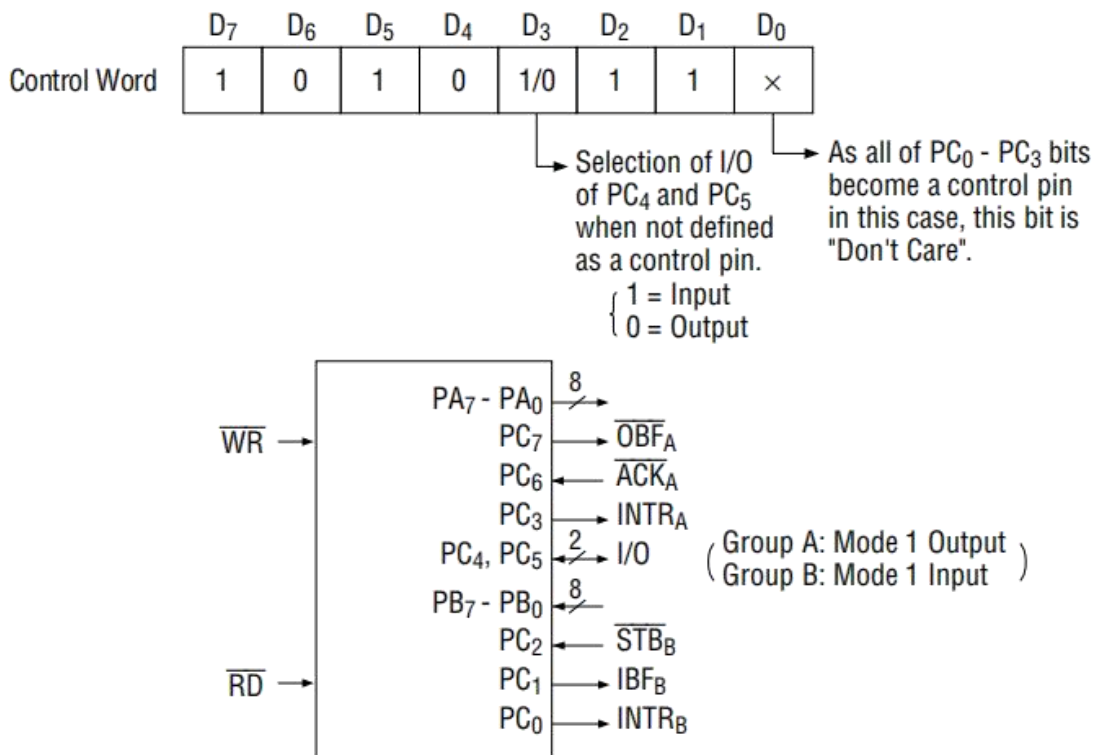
| | $D_7$ | $D_6$ | $D_5$ | $D_4$ | $D_3$ | $D_2$ | $D_1$ | $D_0$ |
|---|---|---|---|---|---|---|---|---|
| Control Word | 1 | 0 | 1 | 0 | 1/0 | 1 | 1 | × |

Selection of I/O of $PC_4$ and $PC_5$ when not defined as a control pin.
1 = Input
0 = Output

As all of $PC_0$ - $PC_3$ bits become a control pin in this case, this bit is "Don't Care".

$\overline{WR}$

$\overline{RD}$

$PA_7$ - $PA_0$ 8

$PC_7$ $\overline{OBF_A}$

$PC_6$ $\overline{ACK_A}$

$PC_3$ $INTR_A$

$PC_4$, $PC_5$ 2 I/O

$PB_7$ - $PB_0$ 8

$PC_2$ $\overline{STB_B}$

$PC_1$ $IBF_B$

$PC_0$ $INTR_B$

( Group A: Mode 1 Output
Group B: Mode 1 Input )